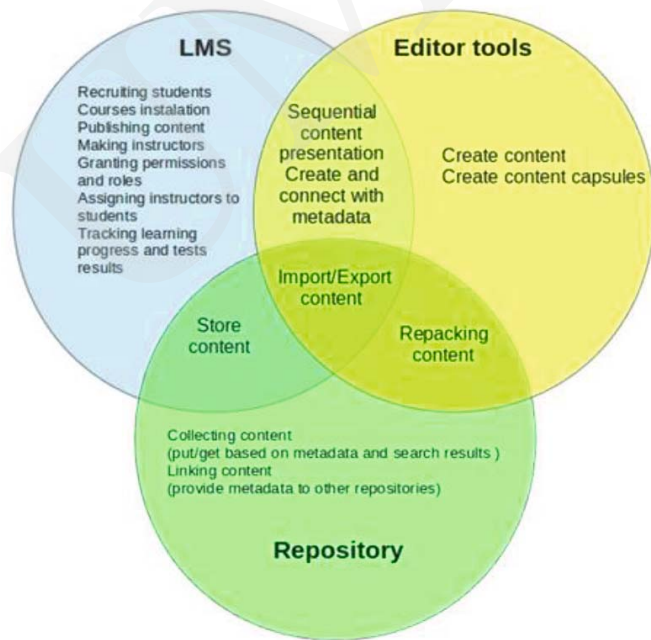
LMS

Editor tools

Recruiting students
Courses instalation
Publishing content
Making instructors
Granting permissions and roles
Assigning instructors to students
Tracking learning progress and tests results

Sequential content presentation
Create and connect with metadata

Create content
Create content capsules

Import/Export content

Store content

Repacking content

Collecting content
(put/get based on metadata and search results )
Linking content
(provide metadata to other repositories)

Repository